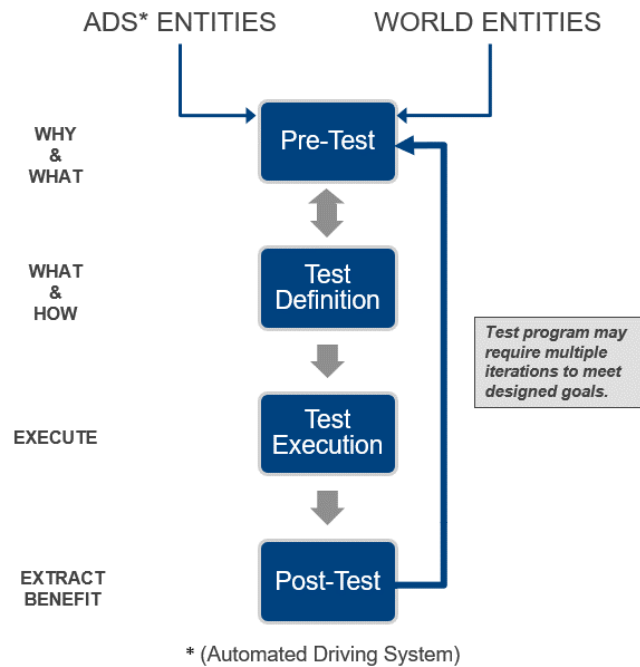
ADS* ENTITIES

WORLD ENTITIES

WHY & WHAT

Pre-Test

WHAT & HOW

Test Definition

Test program may require multiple iterations to meet designed goals.

EXECUTE

Test Execution

EXTRACT BENEFIT

Post-Test

* (Automated Driving System)